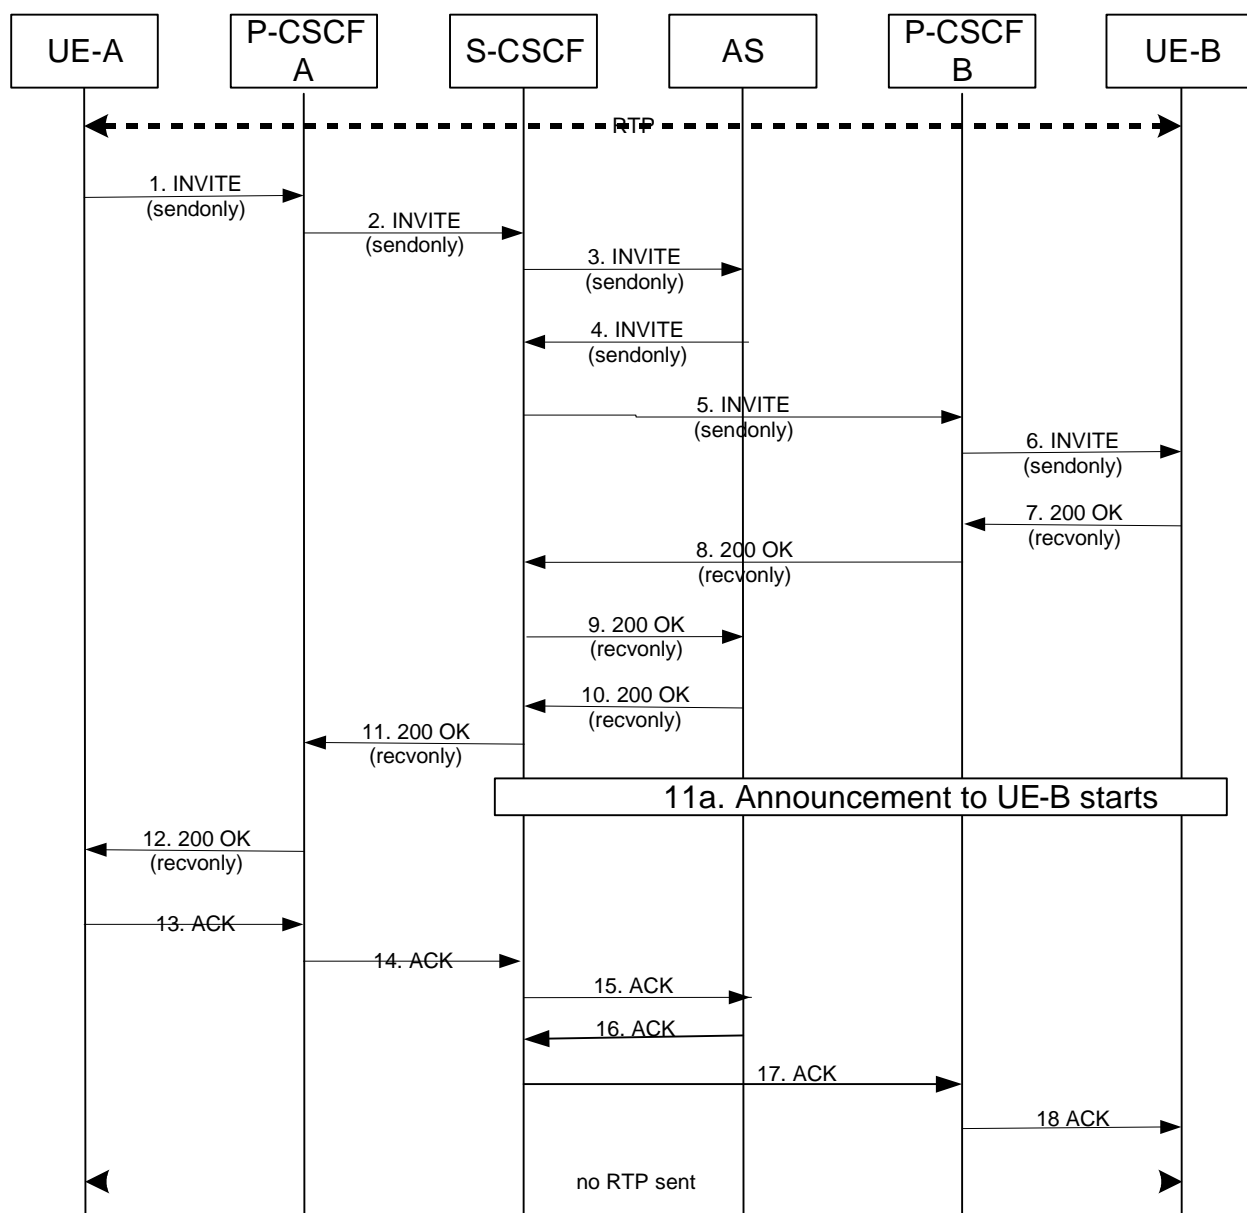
UE-A

P-CSCF A

S-CSCF

AS

P-CSCF B

UE-B

RTP

1. INVITE (sendonly)

2. INVITE (sendonly)

3. INVITE (sendonly)

4. INVITE (sendonly)

5. INVITE (sendonly)

6. INVITE (sendonly)

7. 200 OK (recvonly)

8. 200 OK (recvonly)

9. 200 OK (recvonly)

10. 200 OK (recvonly)

11. 200 OK (recvonly)

11a. Announcement to UE-B starts

12. 200 OK (recvonly)

13. ACK

14. ACK

15. ACK

16. ACK

17. ACK

18 ACK

no RTP sent